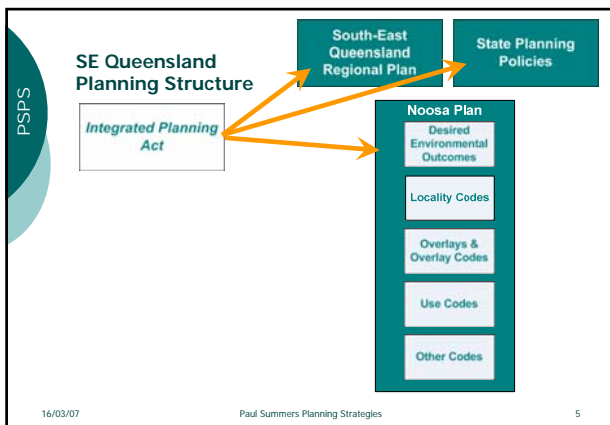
PSPS

SE Queensland Planning Structure

South-East Queensland Regional Plan

State Planning Policies

Integrated Planning Act

Noosa Plan

Desired Environmental Outcomes

Locality Codes

Overlays & Overlay Codes

Use Codes

Other Codes

16/03/07

Paul Summers Planning Strategies

5